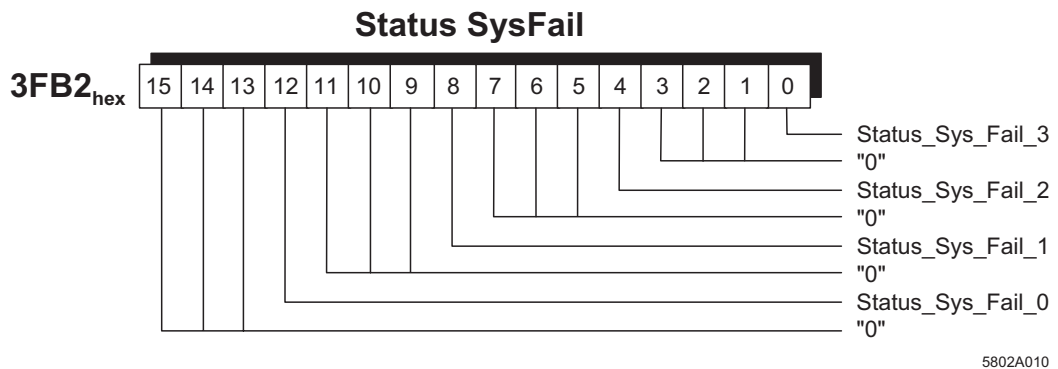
Status SysFail

$3FB2_{hex}$

| 15 | 14 | 13 | 12 | 11 | 10 | 9 | 8 | 7 | 6 | 5 | 4 | 3 | 2 | 1 | 0 |
|---|---|---|---|---|---|---|---|---|---|---|---|---|---|---|---|

Status_Sys_Fail_3
"0"
Status_Sys_Fail_2
"0"
Status_Sys_Fail_1
"0"
Status_Sys_Fail_0
"0"

5802A010